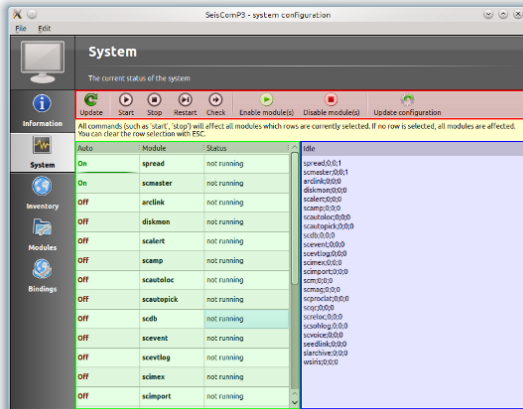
SeisComP3 - system configuration

File Edit

System

The current status of the system

Information

System

Inventory

Modules

Bindings

Update Start Stop Restart Check Enable module(s) Disable module(s) Update configuration

All commands (such as 'start', 'stop') will affect all modules which rows are currently selected. If no row is selected, all modules are affected. You can clear the row selection with ESC.

| Auto | Module | Status |
|---|---|---|
| On | spread | not running |
| On | scmaster | not running |
| Off | arclink | not running |
| Off | diskmon | not running |
| Off | scalert | not running |
| Off | scamp | not running |
| Off | scautoloc | not running |
| Off | scautopick | not running |
| Off | scdb | not running |
| Off | scevent | not running |
| Off | scevtlog | not running |
| Off | scimex | not running |
| Off | scimport | not running |

Idle
spread;0;0;1
scmaster;0;0;1
arclink;0;0;0
diskmon;0;0;0
scalert;0;0;0
scamp;0;0;0
scautoloc;0;0;0
scautopick;0;0;0
scdb;0;0;0
scevent;0;0;0
scevtlog;0;0;0
scimex;0;0;0
scimport;0;0;0
scm;0;0;0
scmag;0;0;0
scproclat;0;0;0
scqc;0;0;0
screloc;0;0;0
scsohlog;0;0;0
scvoice;0;0;0
seedlink;0;0;0
slarchive;0;0;0
wsiris;0;0;0